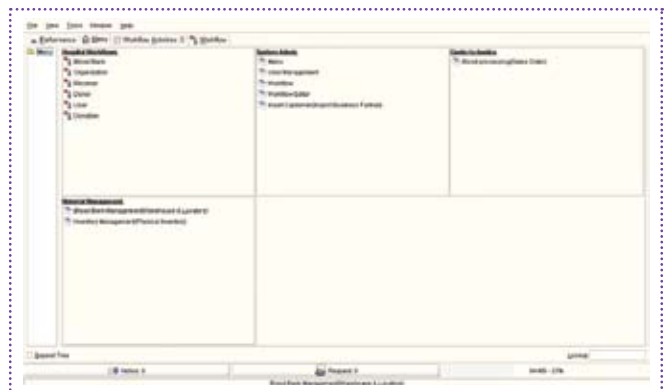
File View Tools Window Help

Reference Menu Workflow Activities Workflow

Menu

Hospital Workflows
Blood Bank
Organization
Receiver
Donor
User
Donation

System Admin
Menu
User Management
Workflow
Workflow Editor
Import Customer/Import Business Partner

Clients to Hospital
Blood processing (Sales Order)

Material Management
Blood Bank Management (Warehouse & Locators)
Inventory Management (Physical Inventory)

Expand Tree

Notice

Request

Blood Bank Management (Warehouse & Locators)